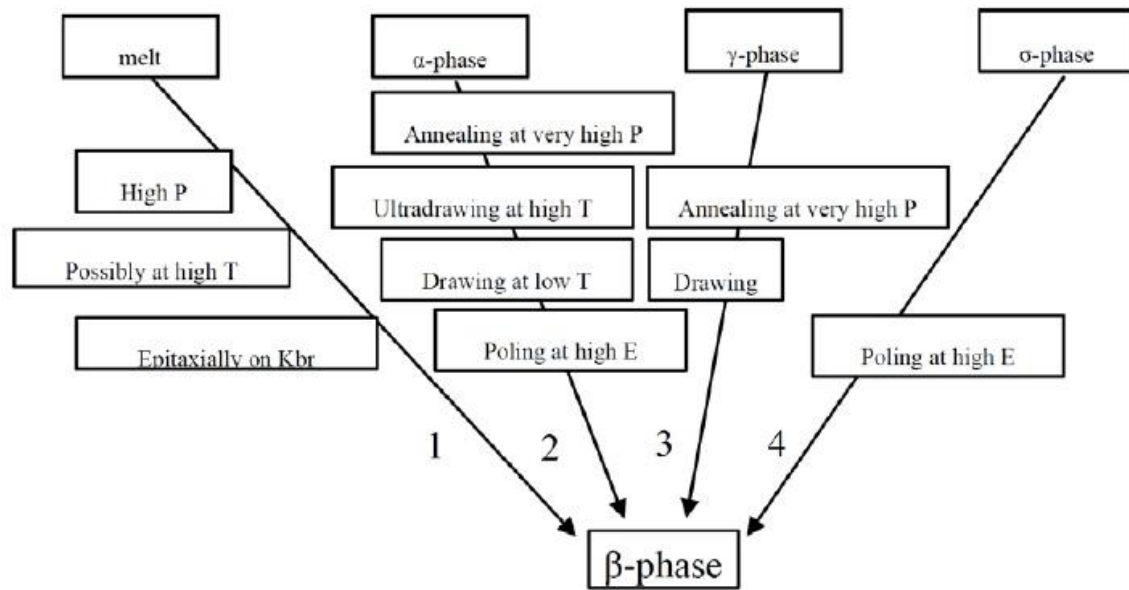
melt

α-phase

γ-phase

σ-phase

Annealing at very high P

High P

Ultradrawing at high T

Annealing at very high P

Possibly at high T

Drawing at low T

Drawing

Epitaxially on Kbr

Poling at high E

Poling at high E

1

2

3

4

β-phase